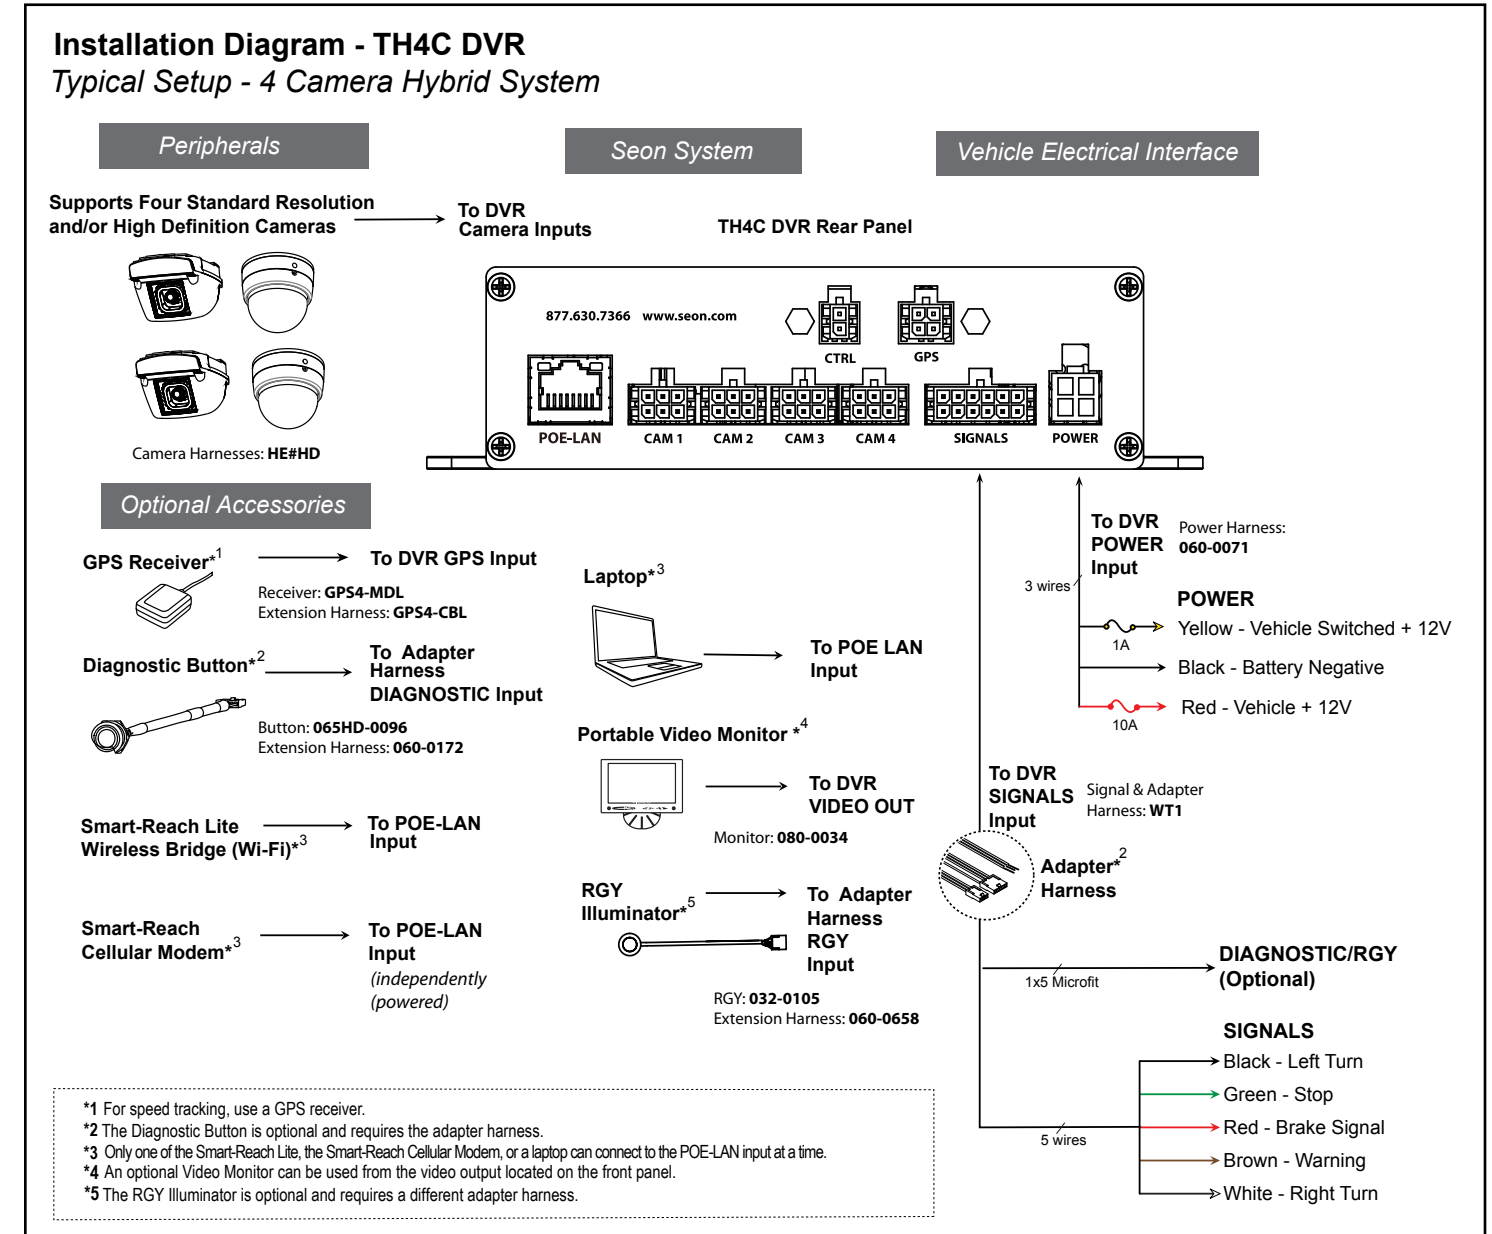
Installation Diagram - TH4C DVR
Typical Setup - 4 Camera Hybrid System

Peripherals

Seon System

Vehicle Electrical Interface

Supports Four Standard Resolution and/or High Definition Cameras

To DVR Camera Inputs

TH4C DVR Rear Panel

877.630.7366 www.seon.com

CTRL

GPS

POE-LAN CAM 1 CAM 2 CAM 3 CAM 4 SIGNALS POWER

Camera Harnesses: HE#HD

Optional Accessories

GPS Receiver*$^1$

To DVR GPS Input

Receiver: GPS4-MDL
Extension Harness: GPS4-CBL

Diagnostic Button*$^2$

To Adapter Harness DIAGNOSTIC Input

Button: 065HD-0096
Extension Harness: 060-0172

Smart-Reach Lite Wireless Bridge (Wi-Fi)*$^3$

To POE-LAN Input

Smart-Reach Cellular Modem*$^3$

To POE-LAN Input
(independently (powered)

Laptop*$^3$

To POE LAN Input

Portable Video Monitor *$^4$

To DVR VIDEO OUT

Monitor: 080-0034

RGY Illuminator*$^5$

To Adapter Harness RGY Input

RGY: 032-0105
Extension Harness: 060-0658

To DVR POWER Input

Power Harness: 060-0071

3 wires

POWER

Yellow - Vehicle Switched + 12V

1A

Black - Battery Negative

Red - Vehicle + 12V

10A

To DVR SIGNALS Input

Signal & Adapter Harness: WT1

Adapter*$^2$ Harness

1x5 Microfit

DIAGNOSTIC/RGY (Optional)

SIGNALS

Black - Left Turn
Green - Stop
Red - Brake Signal
Brown - Warning
White - Right Turn

5 wires

*1 For speed tracking, use a GPS receiver.
*2 The Diagnostic Button is optional and requires the adapter harness.
*3 Only one of the Smart-Reach Lite, the Smart-Reach Cellular Modem, or a laptop can connect to the POE-LAN input at a time.
*4 An optional Video Monitor can be used from the video output located on the front panel.
*5 The RGY Illuminator is optional and requires a different adapter harness.